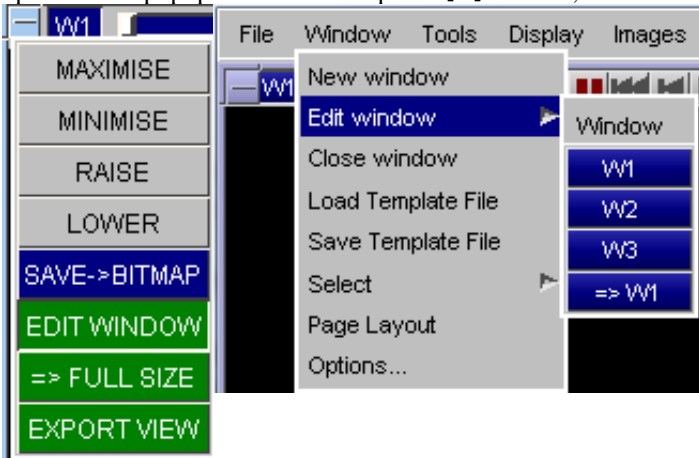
W1

MAXIMISE
MINIMISE
RAISE
LOWER
SAVE->BITMAP
EDIT WINDOW
=> FULL SIZE
EXPORT VIEW

File Window Tools Display Images

W1

New window
Edit window
Close window
Load Template File
Save Template File
Select
Page Layout
Options...

Window
W1
W2
W3
=> W1